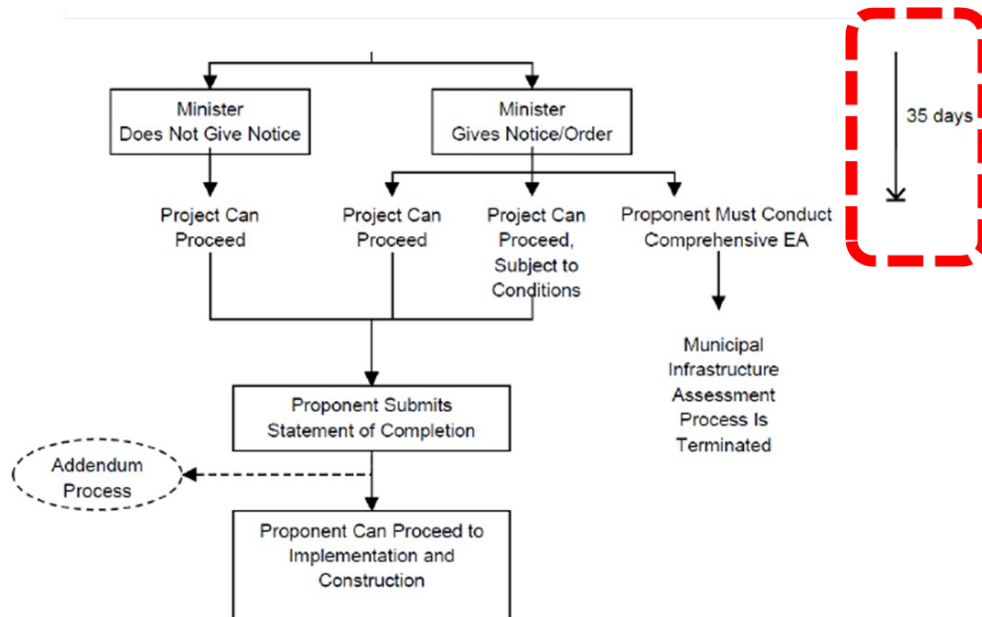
Minister Does Not Give Notice

Minister Gives Notice/Order

35 days

Project Can Proceed

Project Can Proceed

Project Can Proceed, Subject to Conditions

Proponent Must Conduct Comprehensive EA

Municipal Infrastructure Assessment Process Is Terminated

Proponent Submits Statement of Completion

Addendum Process

Proponent Can Proceed to Implementation and Construction